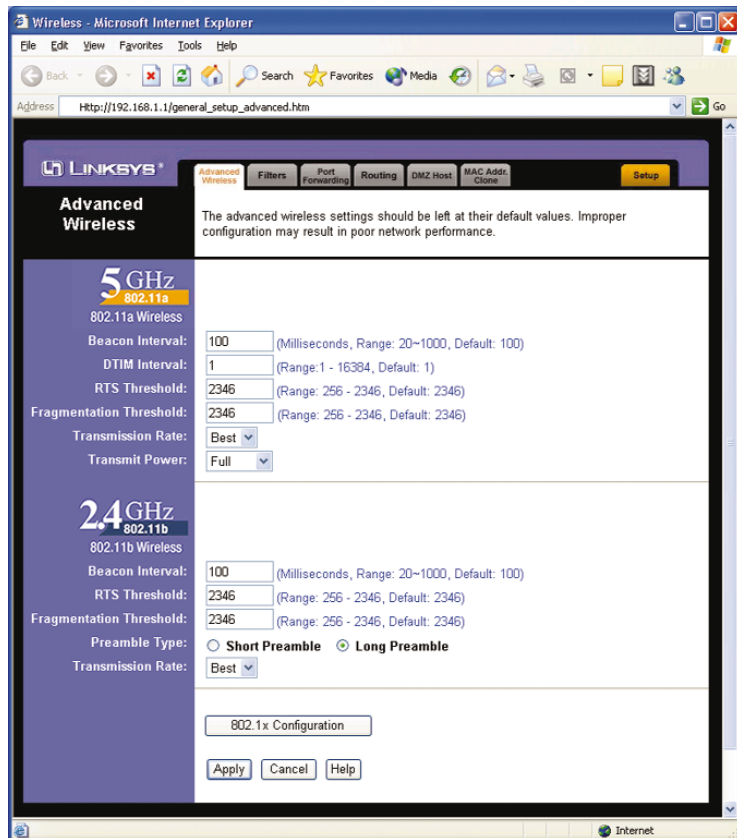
Wireless - Microsoft Internet Explorer

File Edit View Favorites Tools Help

Back Search Favorites Media

Address Http://192.168.1.1/general_setup_advanced.htm Go

LINKSYS®

Advanced Wireless | Filters | Port Forwarding | Routing | DMZ Host | MAC Addr. Clone | Setup

Advanced Wireless

The advanced wireless settings should be left at their default values. Improper configuration may result in poor network performance.

5 GHz 802.11a

802.11a Wireless

Beacon Interval: 100 (Milliseconds, Range: 20~1000, Default: 100)

DTIM Interval: 1 (Range:1 - 16384, Default: 1)

RTS Threshold: 2346 (Range: 256 - 2346, Default: 2346)

Fragmentation Threshold: 2346 (Range: 256 - 2346, Default: 2346)

Transmission Rate: Best

Transmit Power: Full

2.4 GHz 802.11b

802.11b Wireless

Beacon Interval: 100 (Milliseconds, Range: 20~1000, Default: 100)

RTS Threshold: 2346 (Range: 256 - 2346, Default: 2346)

Fragmentation Threshold: 2346 (Range: 256 - 2346, Default: 2346)

Preamble Type: Short Preamble Long Preamble

Transmission Rate: Best

802.1x Configuration

Apply Cancel Help

Internet